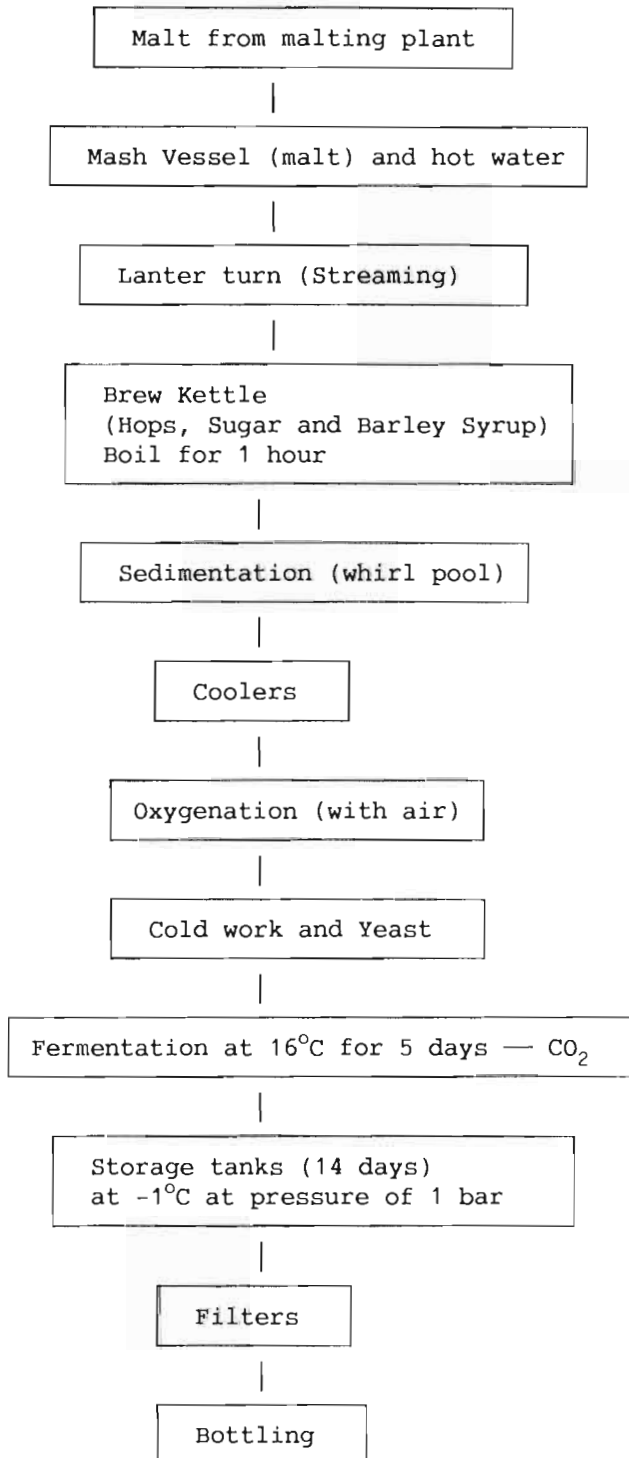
Malt from malting plant

Mash Vessel (malt) and hot water

Lanter turn (Streaming)

Brew Kettle
(Hops, Sugar and Barley Syrup)
Boil for 1 hour

Sedimentation (whirl pool)

Coolers

Oxygenation (with air)

Cold work and Yeast

Fermentation at $16^{o}C$ for 5 days — $CO_2$

Storage tanks (14 days)
at $-1^{o}C$ at pressure of 1 bar

Filters

Bottling